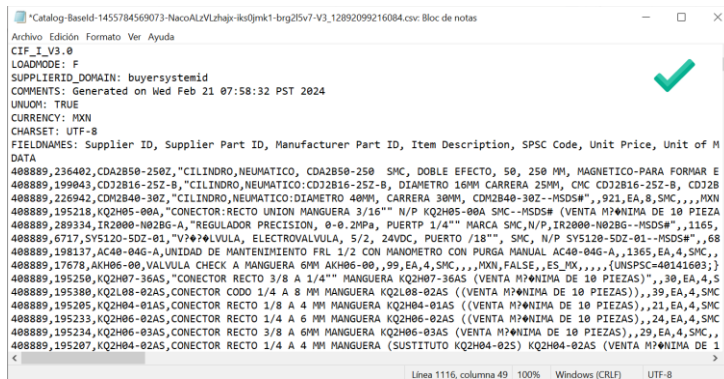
*Catalog-BaseId-1455784569073-NacoALzVLzhajx-iks0jmk1-brg2l5v7-V3_12892099216084.csv: Bloc de notas

Archivo Edición Formato Ver Ayuda

CIF_I_V3.0
LOADMODE: F
SUPPLIERID_DOMAIN: buyersystemid
COMMENTS: Generated on Wed Feb 21 07:58:32 PST 2024
UNUOM: TRUE
CURRENCY: MXN
CHARSET: UTF-8
FIELDNAMES: Supplier ID, Supplier Part ID, Manufacturer Part ID, Item Description, SPSC Code, Unit Price, Unit of M
DATA
408889,236402,CDA2B50-250Z,"CILINDRO,NEUMATICO, CDA2B50-250 SMC, DOBLE EFECTO, 50, 250 MM, MAGNETICO-PARA FORMAR E
408889,199043,CDJ2B16-25Z-B,"CILINDRO,NEUMATICO:CDJ2B16-25Z-B, DIAMETRO 16MM CARRERA 25MM, CMC CDJ2B16-25Z-B, CDJ2B
408889,226942,CDM2B40-30Z,"CILINDRO,NEUMATICO:DIAMETRO 40MM, CARRERA 30MM, CDM2B40-30Z--MSDS#",,921,EA,8,SMC,,,,MXN
408889,195218,KQ2H05-00A,"CONECTOR:RECTO UNION MANGUERA 3/16"" N/P KQ2H05-00A SMC--MSDS# (VENTA M?�NIMA DE 10 PIEZA
408889,289334,IR2000-N02BG-A,"REGULADOR PRECISION, 0-0.2MPa, PUERTP 1/4"" MARCA SMC,N/P,IR2000-N02BG--MSDS#",,1165,
408889,6717,SY5120-5DZ-01,"V?�?�LVULA, ELECTROVALVULA, 5/2, 24VDC, PUERTO /18"", SMC, N/P SY5120-5DZ-01--MSDS#",,68
408889,198137,AC40-04G-A,UNIDAD DE MANTENIMIENTO FRL 1/2 CON MANOMETRO CON PURGA MANUAL AC40-04G-A,,1365,EA,4,SMC,
408889,17678,AKH06-00,VALVULA CHECK A MANGUERA 6MM AKH06-00,,99,EA,4,SMC,,,,MXN,FALSE,,ES_MX,,,,,{UNSPSC-40141603;}
408889,195250,KQ2H07-36AS,"CONECTOR RECTO 3/8 A 1/4"" MANGUERA KQ2H07-36AS (VENTA M?�NIMA DE 10 PIEZAS)",,30,EA,4,S
408889,195380,KQ2L08-02AS,CONECTOR CODO 1/4 A 8 MM MANGUERA KQ2L08-02AS ((VENTA M?�NIMA DE 10 PIEZAS)),,39,EA,4,SMC
408889,195205,KQ2H04-01AS,CONECTOR RECTO 1/8 A 4 MM MANGUERA KQ2H04-01AS ((VENTA M?�NIMA DE 10 PIEZAS)),,21,EA,4,SMC
408889,195233,KQ2H06-02AS,CONECTOR RECTO 1/4 A 6 MM MANGUERA KQ2H06-02AS ((VENTA M?�NIMA DE 10 PIEZAS)),,24,EA,4,SMC
408889,195234,KQ2H06-03AS,CONECTOR RECTO 3/8 A 6 MM MANGUERA KQ2H06-03AS (VENTA M?�NIMA DE 10 PIEZAS),,29,EA,4,SMC,
408889,195207,KQ2H04-02AS,CONECTOR RECTO 1/4 A 4 MM MANGUERA (SUSTITUTO KQ2H04-02S) KQ2H04-02AS (VENTA M?�NIMA DE 1

Línea 1116, columna 49 100% Windows (CRLF) UTF-8